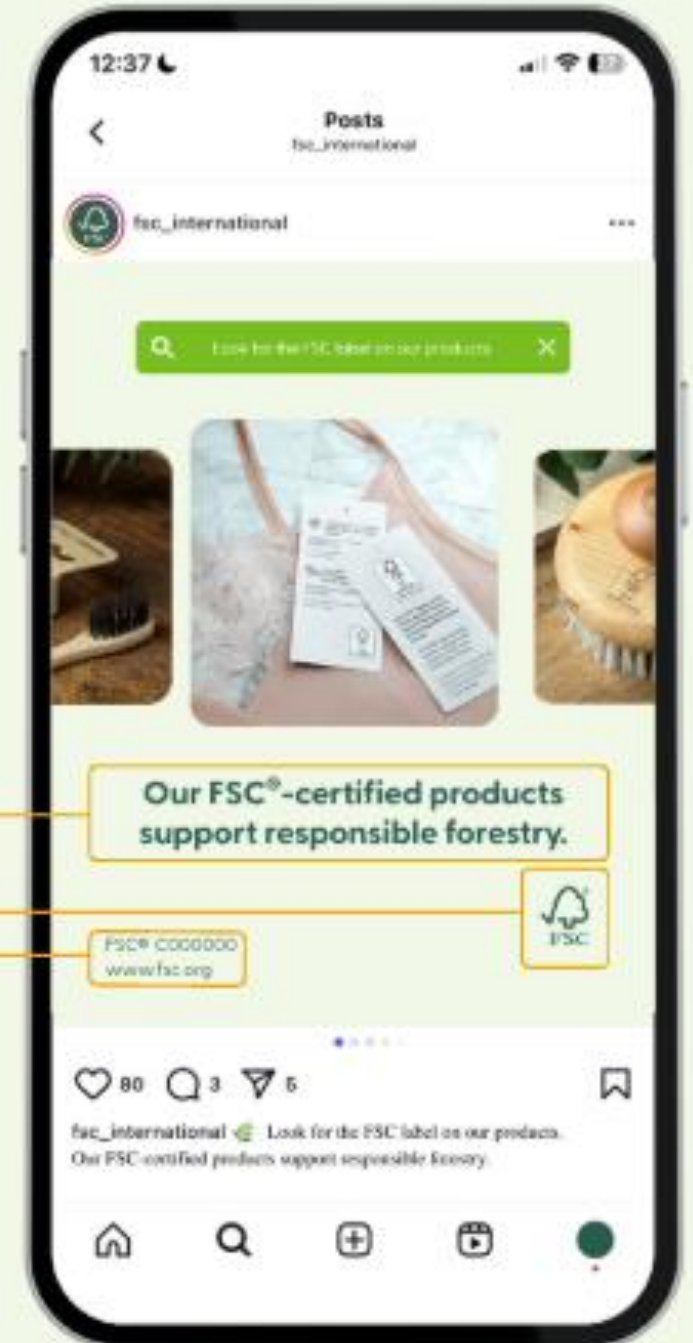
12:37

Posts
fsc_international

fsc_international

...

Look for the FSC label on our products

Our FSC®-certified products support responsible forestry.

FSC

FSC® C000000
www.fsc.org

80 3 5

fsc_international Look for the FSC label on our products. Our FSC-certified products support responsible forestry.